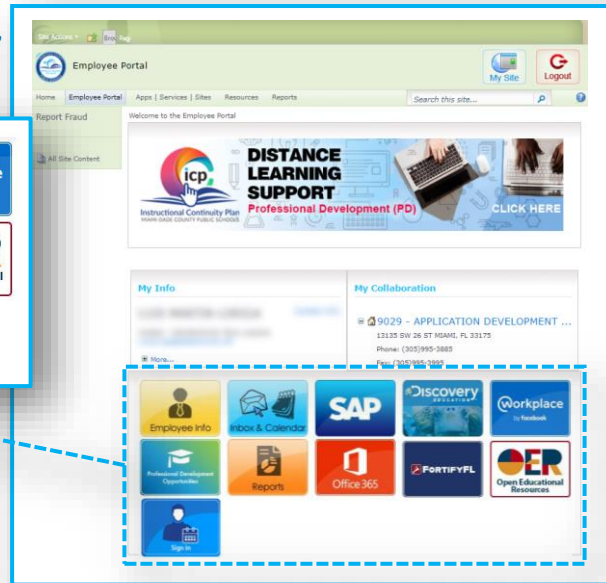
Site Actions
Browse Page

Employee Portal

My Site
Logout

Home
Employee Portal
Apps | Services | Sites
Resources
Reports
Search this site...

Report Fraud

All Site Content

Welcome to the Employee Portal

icp
Instructional Continuity Plan
MIAMI-DADE COUNTY PUBLIC SCHOOLS

DISTANCE LEARNING SUPPORT
Professional Development (PD)
CLICK HERE

My Info

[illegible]

More...

My Collaboration

9029 - APPLICATION DEVELOPMENT ...
13135 SW 26 ST MIAMI, FL 33175
Phone: (305)995-3885
Fax: (305)995-3995

Employee Info
Inbox & Calendar
SAP
Discovery EDUCATION
Workplace by facebook
Professional Development Opportunities
Reports
Office 365
FORTIFYFL
OER
Open Educational Resources
Sign In